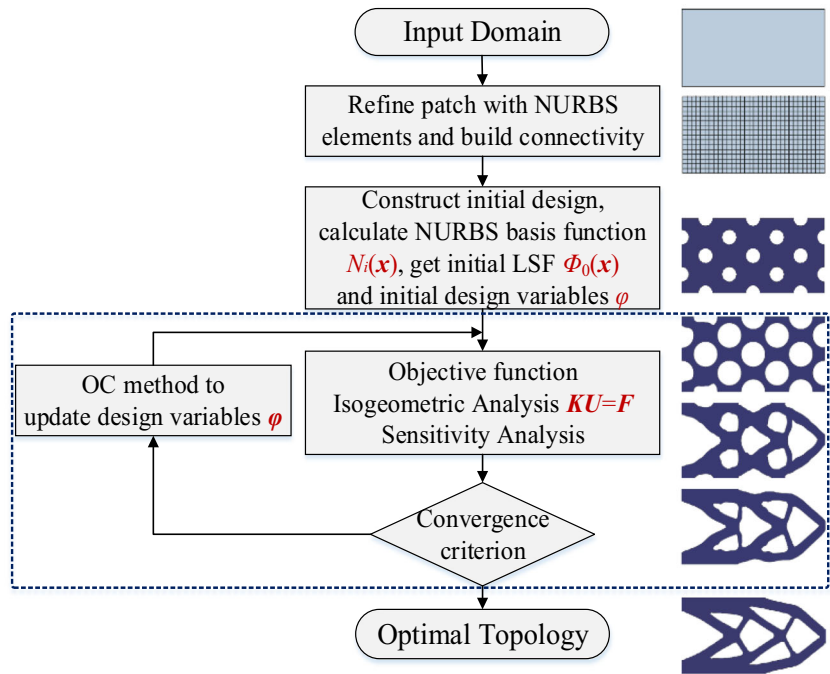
Input Domain

Refine patch with NURBS elements and build connectivity

Construct initial design, calculate NURBS basis function $N_i(\boldsymbol{x})$, get initial LSF $\Phi_0(\boldsymbol{x})$ and initial design variables $\varphi$

OC method to update design variables $\boldsymbol{\varphi}$

Objective function
Isogeometric Analysis $\boldsymbol{KU}=\boldsymbol{F}$
Sensitivity Analysis

Convergence criterion

Optimal Topology